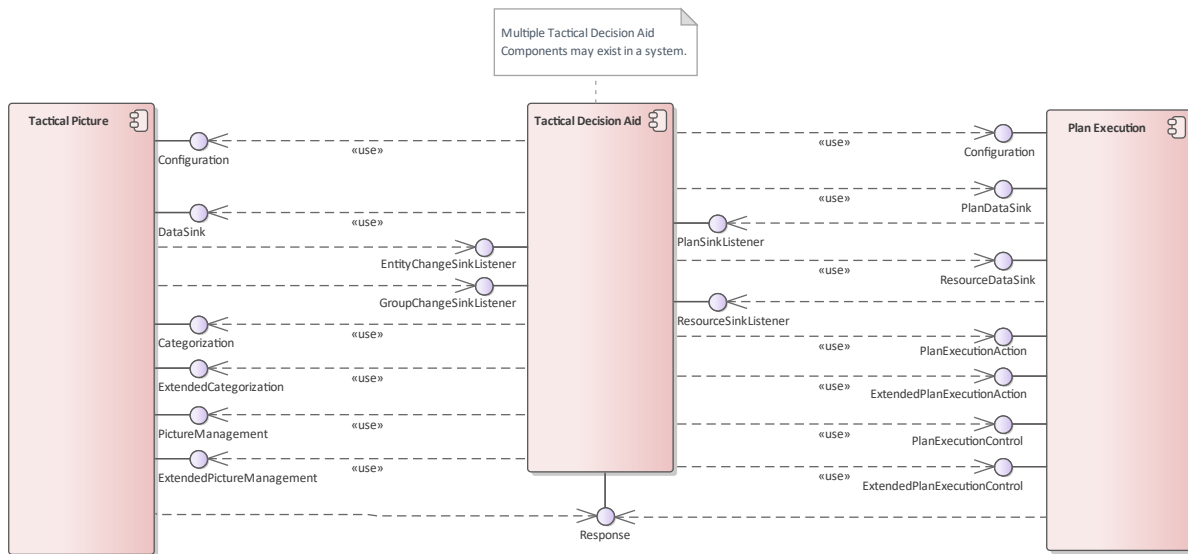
Multiple Tactical Decision Aid Components may exist in a system.

Tactical Picture

Configuration
«use»
DataSink
«use»
EntityChangeSinkListener
GroupChangeSinkListener
Categorization
«use»
ExtendedCategorization
«use»
PictureManagement
«use»
ExtendedPictureManagement
«use»

Tactical Decision Aid

«use»
Configuration
«use»
PlanDataSink
PlanSinkListener
«use»
ResourceDataSink
ResourceSinkListener
«use»
PlanExecutionAction
«use»
ExtendedPlanExecutionAction
«use»
PlanExecutionControl
«use»
ExtendedPlanExecutionControl

Plan Execution

Response